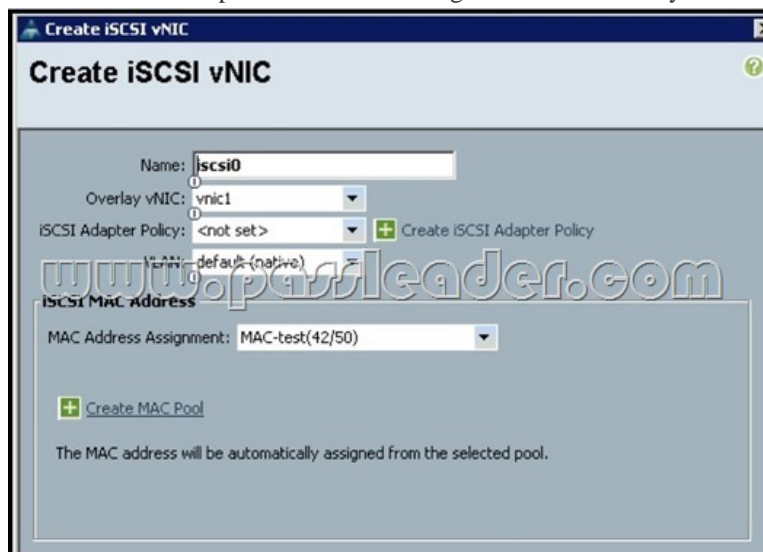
Create iSCSI vNIC

Create iSCSI vNIC

Name: iscsi0

Overlay vNIC: vnic1

iSCSI Adapter Policy: <not set>

Create iSCSI Adapter Policy

VLAN: default (native)

www.passleader.com

iSCSI MAC Address

MAC Address Assignment: MAC-test(42/50)

Create MAC Pool

The MAC address will be automatically assigned from the selected pool.